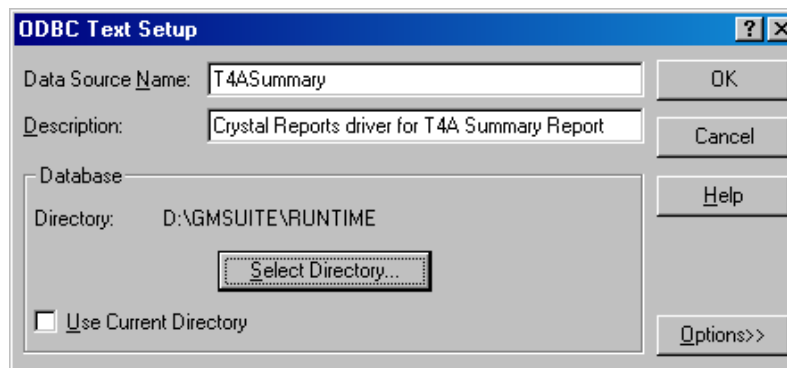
ODBC Text Setup
?
X
Data Source Name: T4ASummary
OK
Description: Crystal Reports driver for T4A Summary Report
Cancel
Database
Help
Directory: D:\GMSUITE\RUNTIME
Select Directory...
Use Current Directory
Options>>